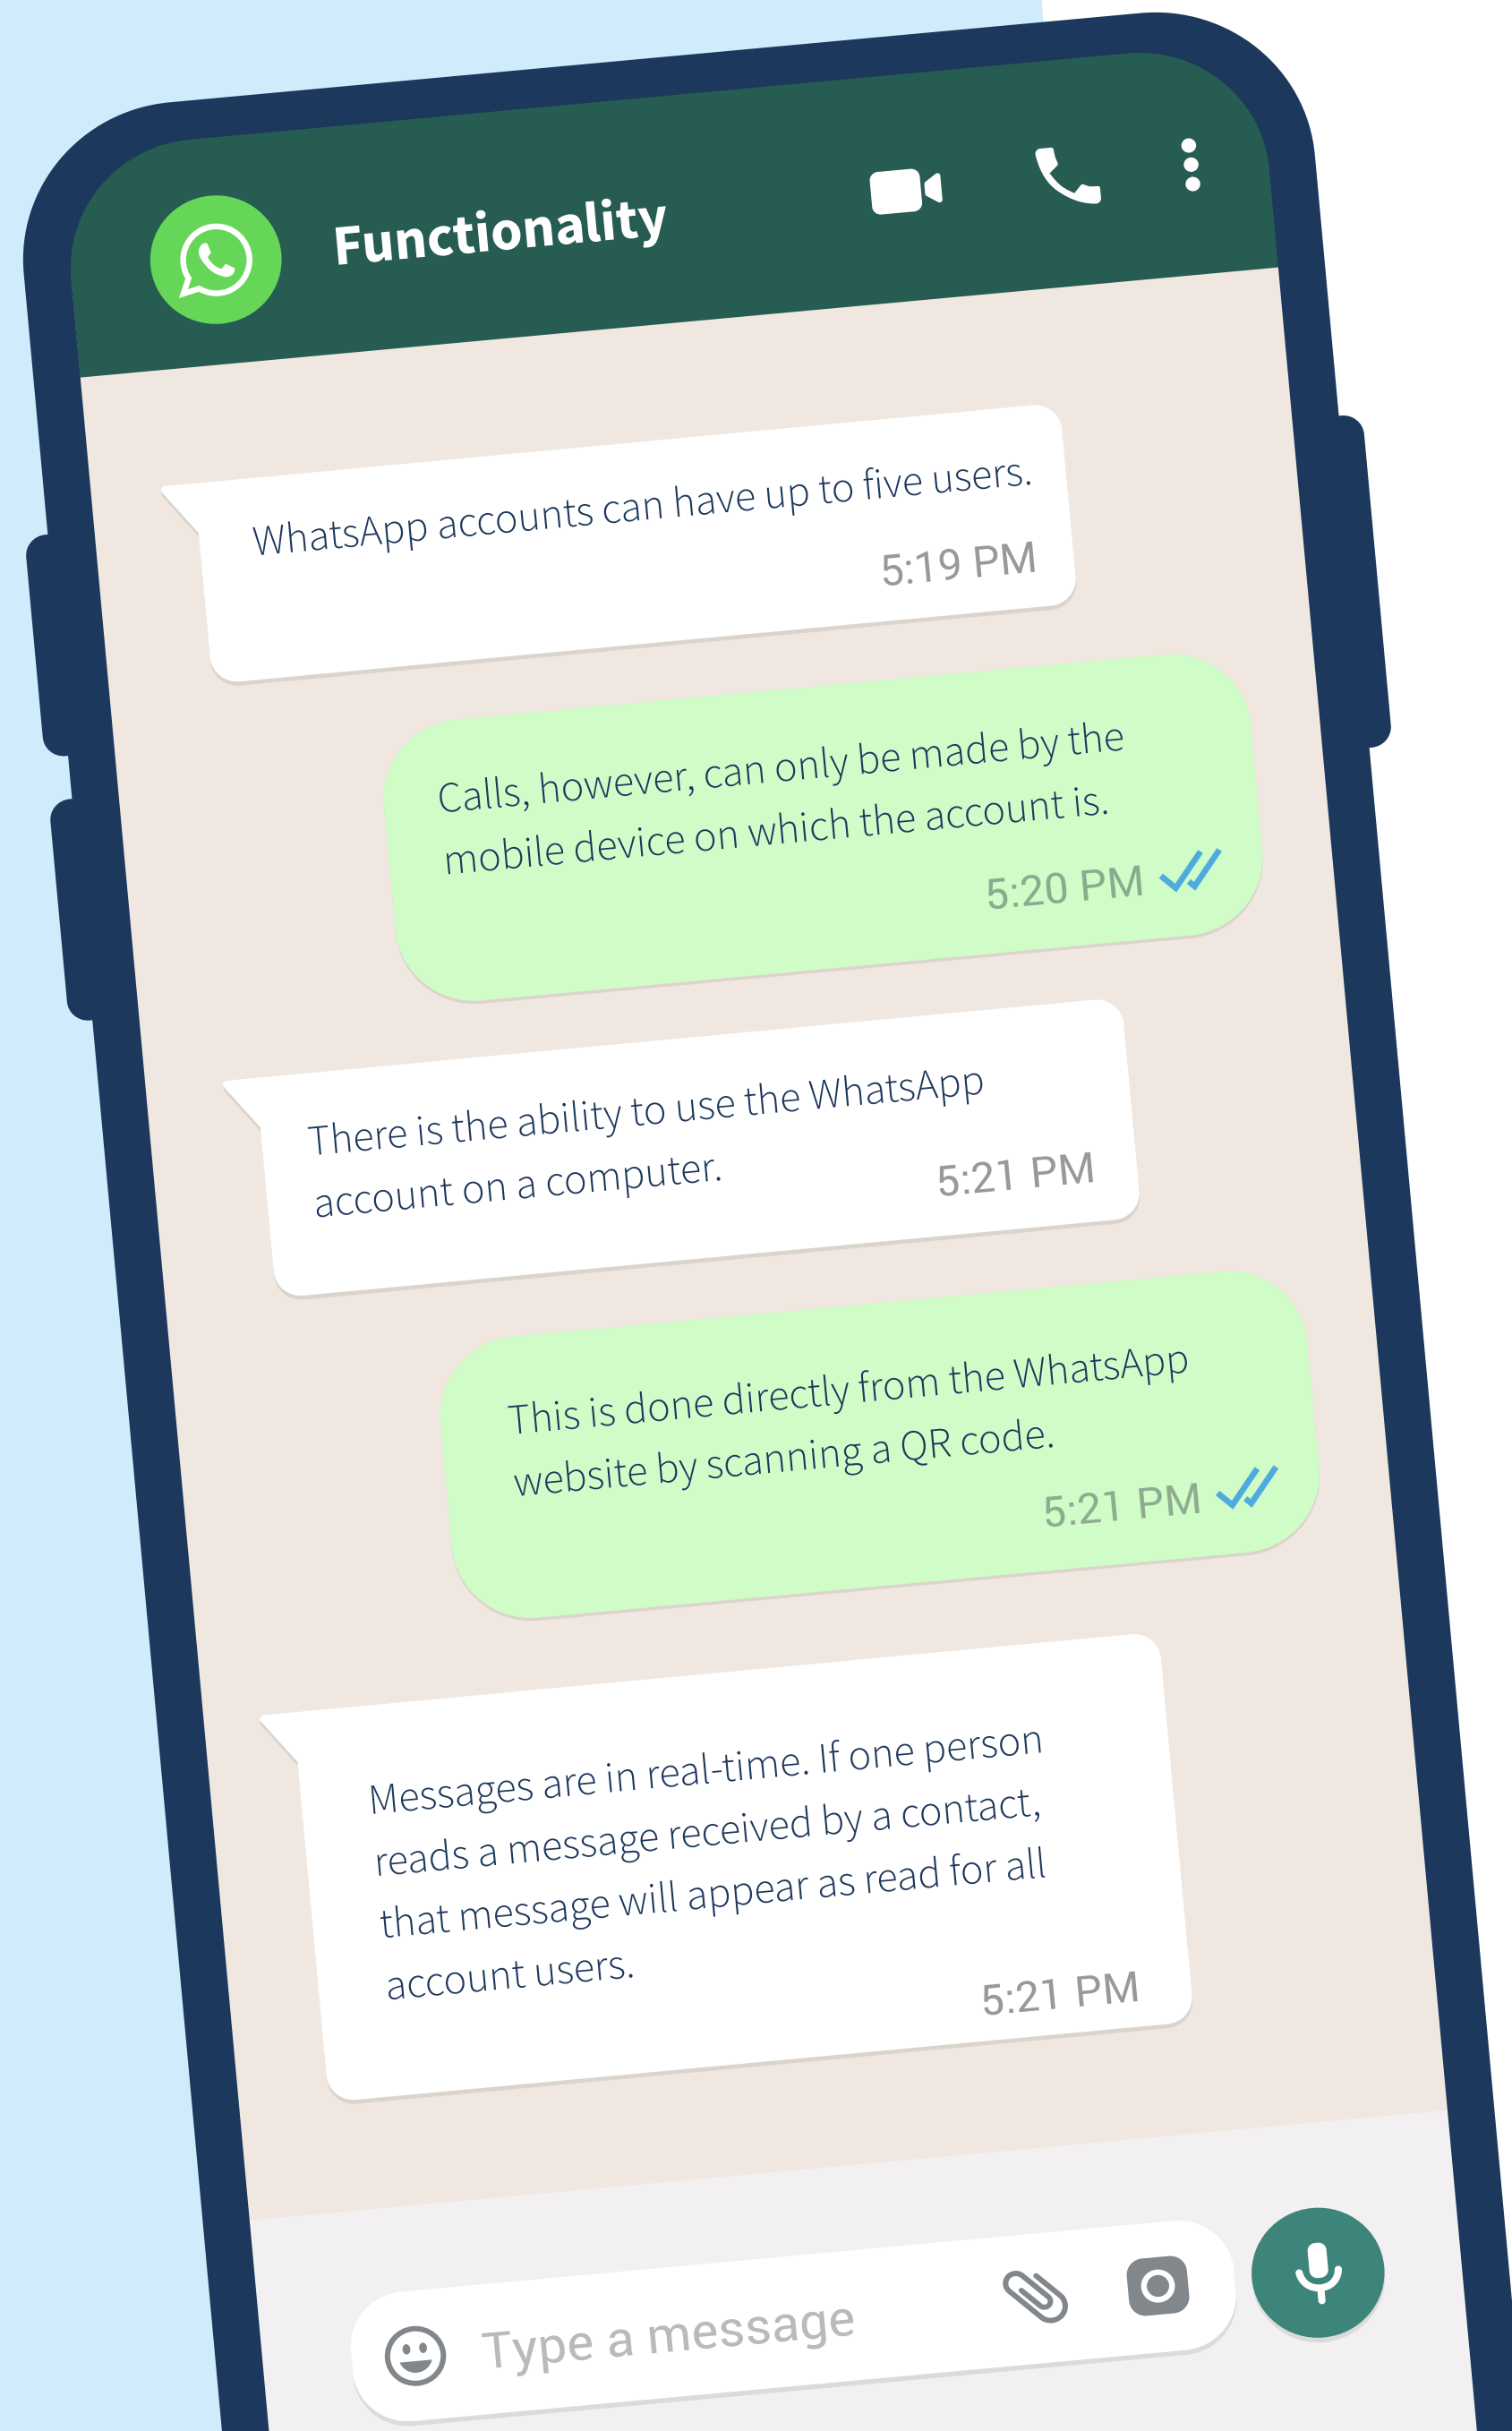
Functionality

WhatsApp accounts can have up to five users.
5:19 PM

Calls, however, can only be made by the mobile device on which the account is.
5:20 PM

There is the ability to use the WhatsApp account on a computer.
5:21 PM

This is done directly from the WhatsApp website by scanning a QR code.
5:21 PM

Messages are in real-time. If one person reads a message received by a contact, that message will appear as read for all account users.
5:21 PM

Type a message